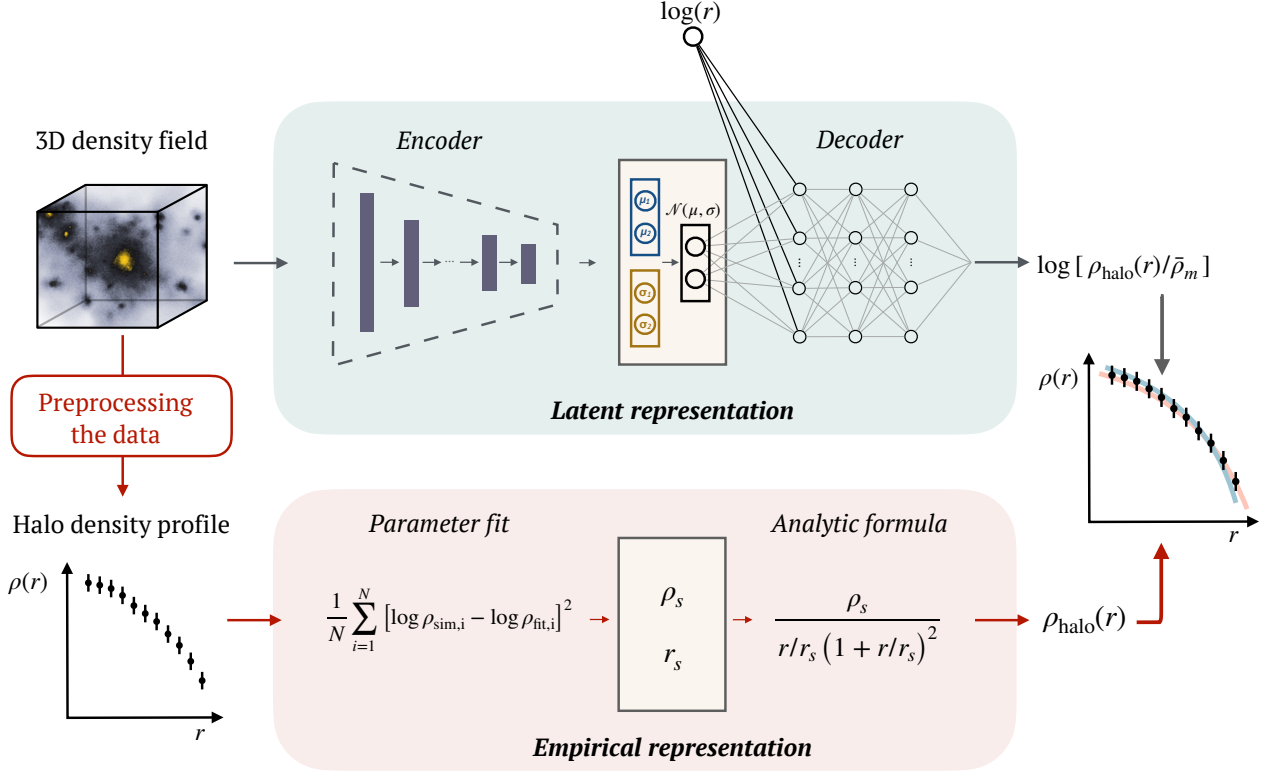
$\log(r)$

3D density field

Encoder

Decoder

$\mu_1$

$\mu_2$

$\mathcal{N}(\mu, \sigma)$

$\sigma_1$

$\sigma_2$

$\log\left[\, \rho_{\rm halo}(r)/\bar{\rho}_m \,\right]$

Latent representation

Preprocessing the data

$\rho(r)$

$r$

Halo density profile

$\rho(r)$

$r$

Parameter fit

Analytic formula

$\frac{1}{N}\sum_{i=1}^{N}\left[\log\rho_{\rm sim,i} - \log\rho_{\rm fit,i}\right]^2$

$\rho_s$

$r_s$

$\frac{\rho_s}{r/r_s\left(1+r/r_s\right)^2}$

$\rho_{\rm halo}(r)$

Empirical representation